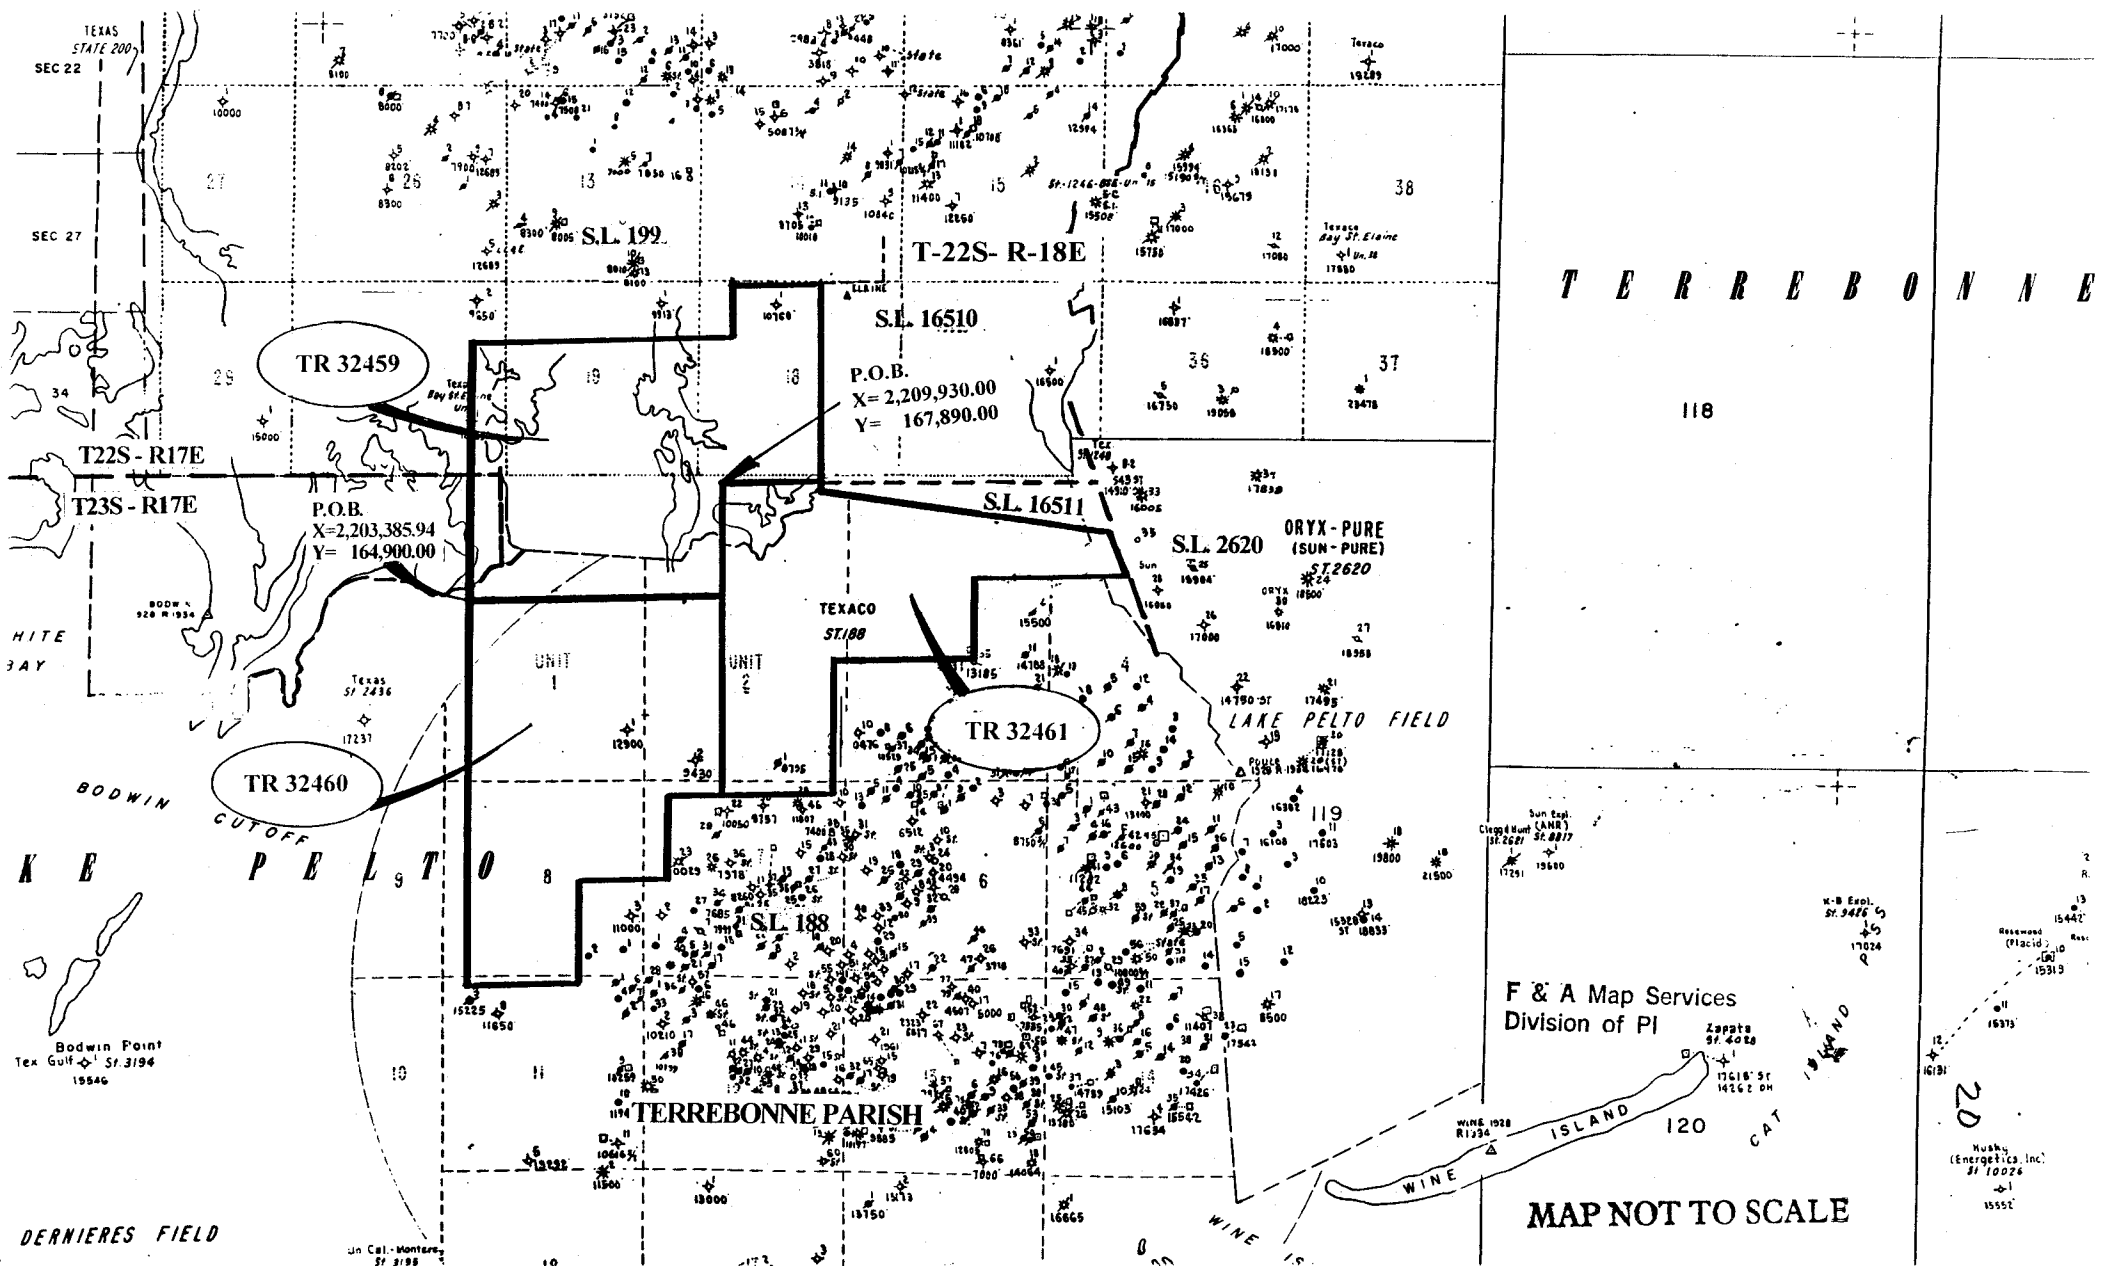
TEXAS
STATE 200

SEC 22

SEC 27

27

26

13

S.L. 199

T-22S- R-18E

15

16

38

Texaco
Bay St. Elaine

TERREBONNE

S.L. 16510

TR 32459

29

19

18

P.O.B.
X= 2,209,930.00
Y= 167,890.00

36

37

118

T22S - R17E

T23S - R17E

P.O.B.
X=2,203,385.94
Y= 164,900.00

S.L. 16511

S.L. 2620

ORYX - PURE
(SUN - PURE)
ST.2620

HITE
BAY

TEXACO
ST.188

UNIT
1

UNIT
2

Texas
St 2436

TR 32461

LAKE PELTO FIELD

TR 32460

BODWIN
CUTOFF

119

KE PELTO

8

S.L. 188

F & A Map Services
Division of PI

Bodwin Point
Tex Gulf St. 3194

10

11

TERREBONNE PARISH

WINE ISLAND

120

CAT ISLAND

20

Husky
(Energetics, Inc)
St 10026

MAP NOT TO SCALE

DERNIERES FIELD

Un Cal.-Montere
St 3195